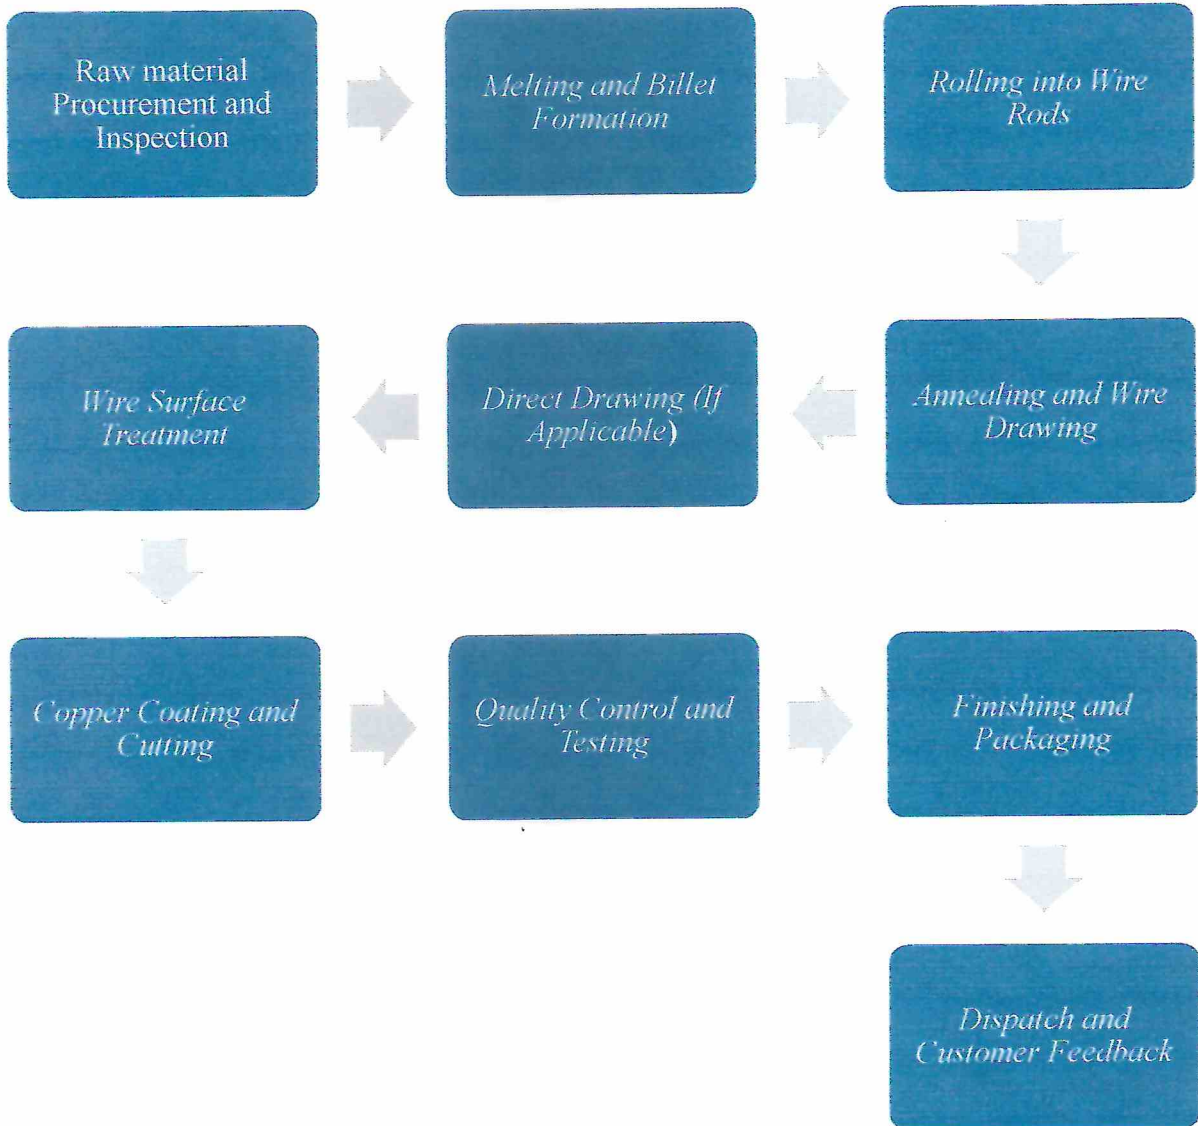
Raw material Procurement and Inspection

Melting and Billet Formation

Rolling into Wire Rods

Annealing and Wire Drawing

Direct Drawing (If Applicable)

Wire Surface Treatment

Copper Coating and Cutting

Quality Control and Testing

Finishing and Packaging

Dispatch and Customer Feedback